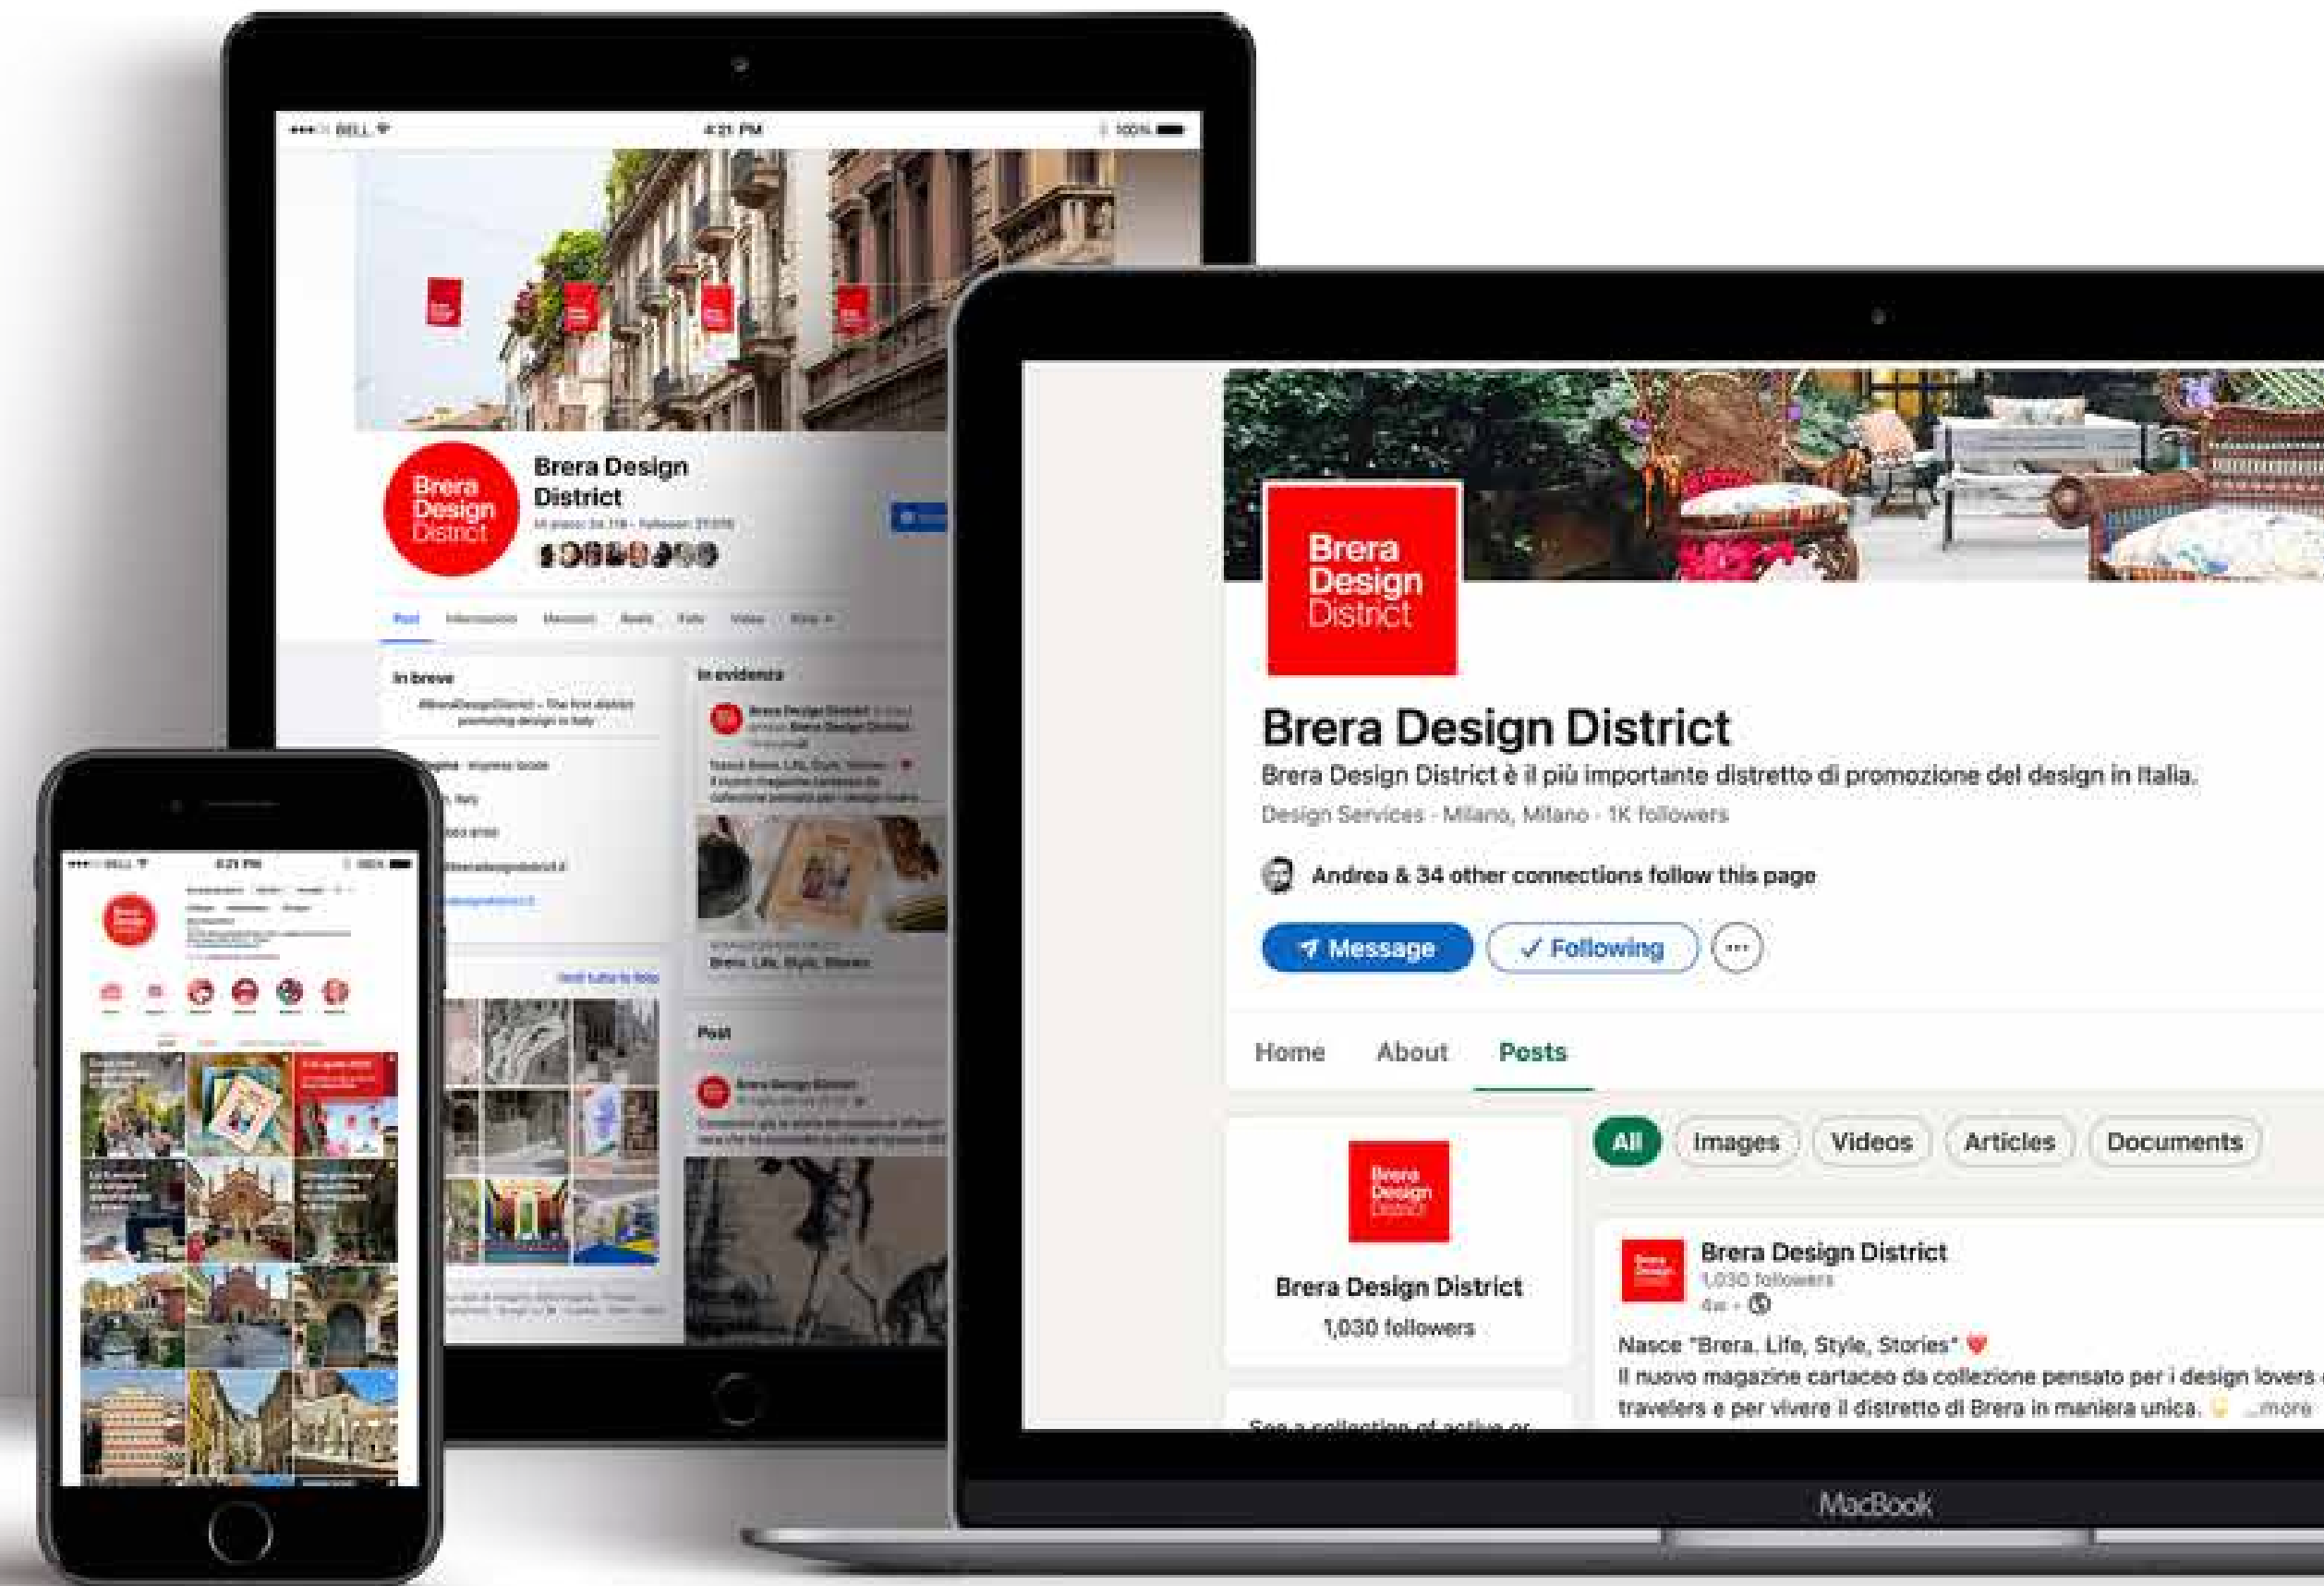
BELL 4:21 PM 100%

Brera Design District

Brera Design District
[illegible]

Post Informazioni Menzioni Reels Foto Video Altro

In breve
#BreraDesignDistrict – The first district promoting design in Italy

In evidenza
Brera Design District
Brera. Life, Style, Stories

Post
Brera Design District

BELL 4:21 PM 100%

Brera Design District

Brera Design District

Brera Design District è il più importante distretto di promozione del design in Italia.
Design Services · Milano, Milano · 1K followers

Andrea & 34 other connections follow this page

Message ✓ Following ···

Home About Posts

All Images Videos Articles Documents

Brera Design District
Brera Design District
1,030 followers

Brera Design District
1,030 followers
4w ·

Nasce "Brera. Life, Style, Stories"
Il nuovo magazine cartaceo da collezione pensato per i design lovers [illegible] travelers e per vivere il distretto di Brera in maniera unica. ...more

See a collection of active or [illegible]

MacBook